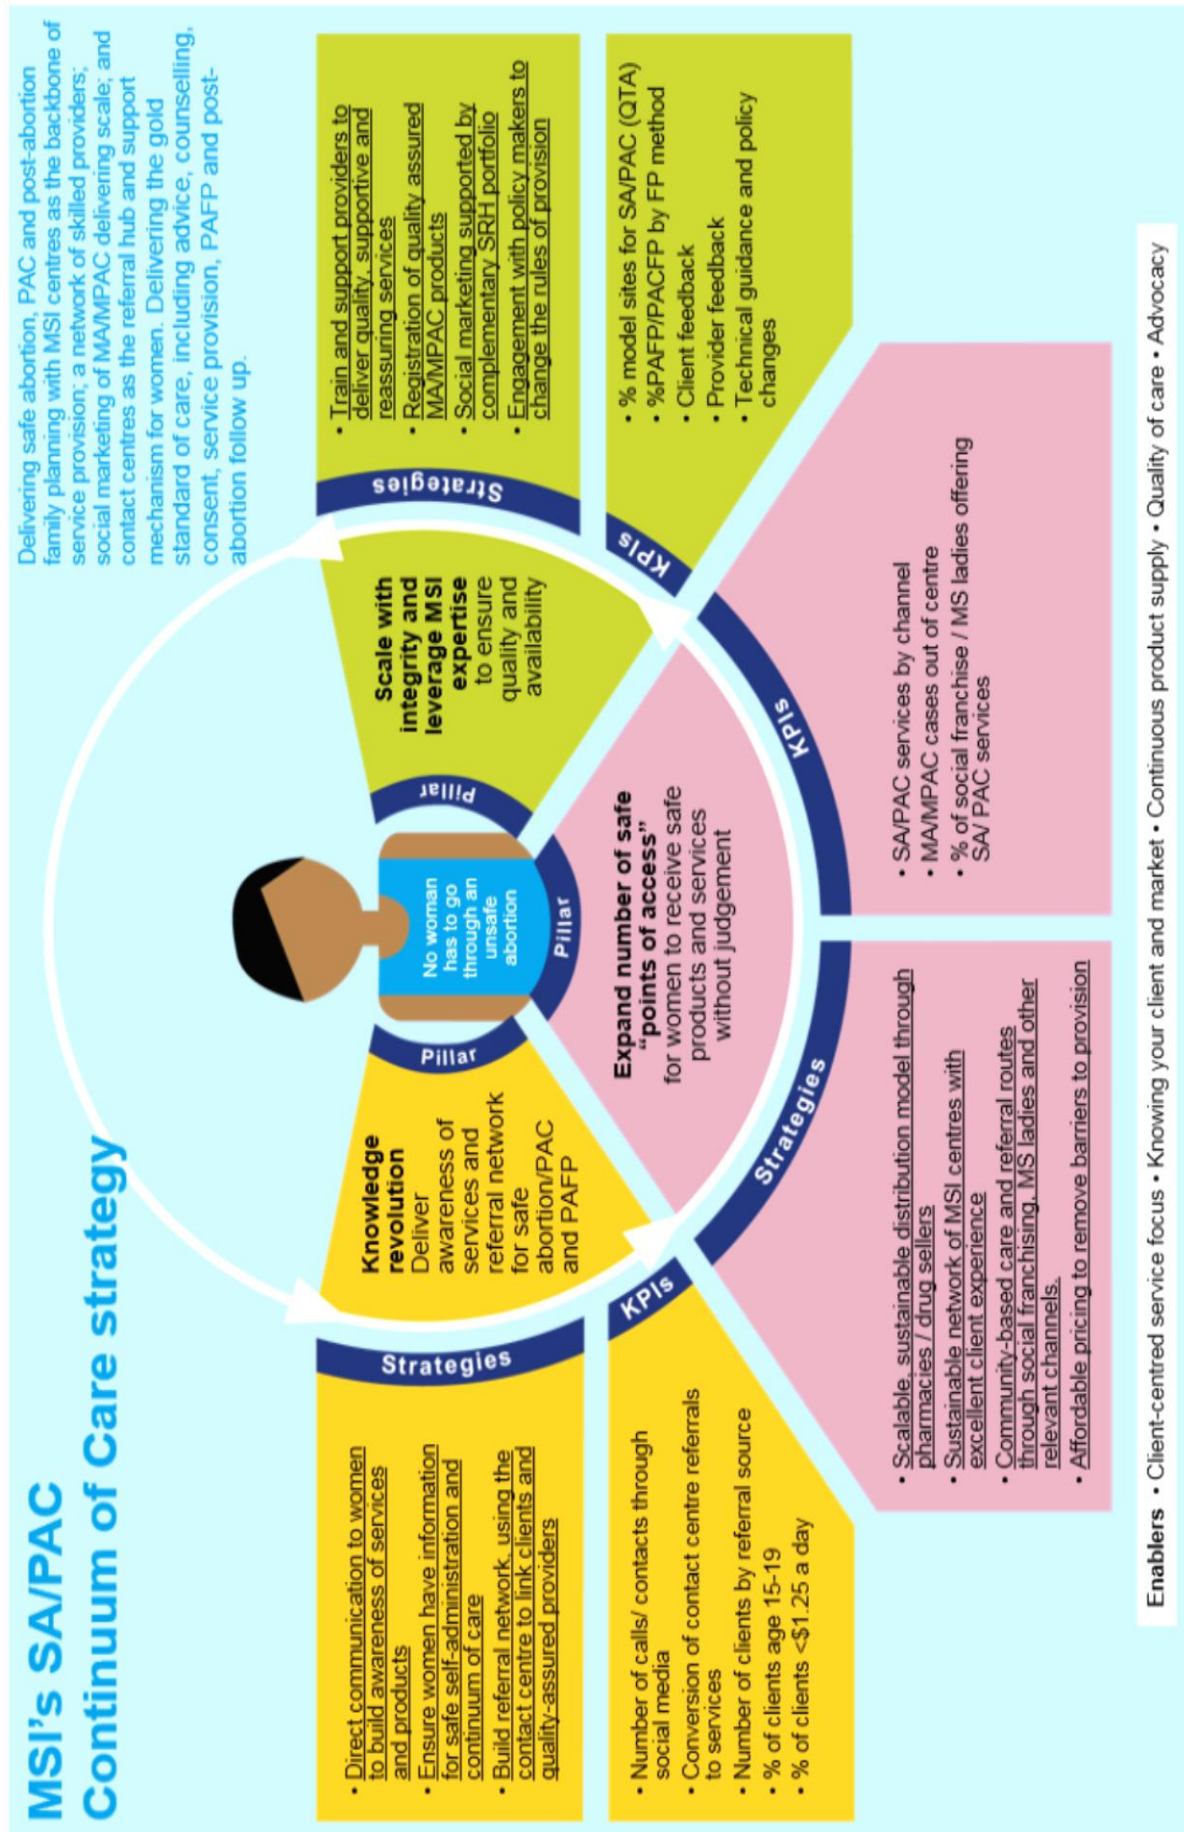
MSI's SA/PAC Continuum of Care strategy

Delivering safe abortion, PAC and post-abortion family planning with MSI centres as the backbone of service provision; a network of skilled providers; social marketing of MA/MPAC delivering scale; and contact centres as the referral hub and support mechanism for women. Delivering the gold standard of care, including advice, counselling, consent, service provision, PAFP and post-abortion follow up.

No woman has to go through an unsafe abortion

Pillar
Knowledge revolution
Deliver awareness of services and referral network for safe abortion/PAC and PAFP

Strategies
- Direct communication to women to build awareness of services and products
- Ensure women have information for safe self-administration and continuum of care
- Build referral network, using the contact centre to link clients and quality-assured providers

KPIs
- Number of calls/ contacts through social media
- Conversion of contact centre referrals to services
- Number of clients by referral source
- % of clients age 15-19
- % of clients <$1.25 a day

Pillar
Expand number of safe "points of access" for women to receive safe products and services without judgement

Strategies
- Scalable, sustainable distribution model through pharmacies / drug sellers
- Sustainable network of MSI centres with excellent client experience
- Community-based care and referral routes through social franchising, MS ladies and other relevant channels.
- Affordable pricing to remove barriers to provision

KPIs
- SA/PAC services by channel
- MA/MPAC cases out of centre
- % of social franchise / MS ladies offering SA/ PAC services

Pillar
Scale with integrity and leverage MSI expertise to ensure quality and availability

Strategies
- Train and support providers to deliver quality, supportive and reassuring services
- Registration of quality assured MA/MPAC products
- Social marketing supported by complementary SRH portfolio
- Engagement with policy makers to change the rules of provision

KPIs
- % model sites for SA/PAC (QTA)
- %PAFP/PACFP by FP method
- Client feedback
- Provider feedback
- Technical guidance and policy changes

Enablers • Client-centred service focus • Knowing your client and market • Continuous product supply • Quality of care • Advocacy